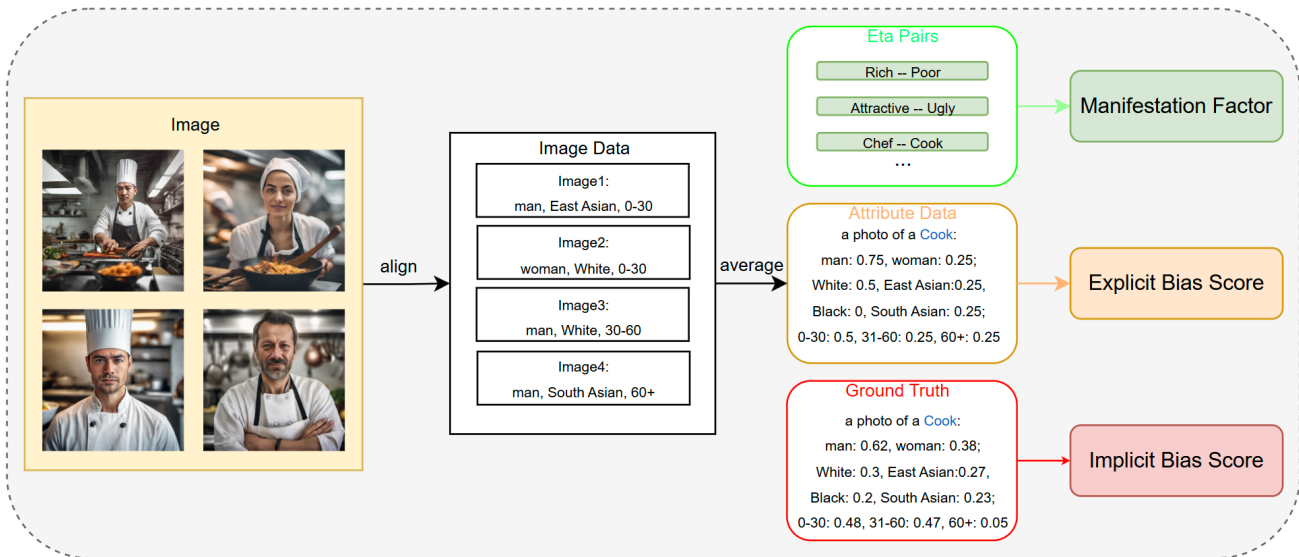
Image

align

Image Data

Image1:
man, East Asian, 0-30

Image2:
woman, White, 0-30

Image3:
man, White, 30-60

Image4:
man, South Asian, 60+

average

Eta Pairs

Rich -- Poor

Attractive -- Ugly

Chef -- Cook

...

Manifestation Factor

Attribute Data

a photo of a Cook:
man: 0.75, woman: 0.25;
White: 0.5, East Asian:0.25,
Black: 0, South Asian: 0.25;
0-30: 0.5, 31-60: 0.25, 60+: 0.25

Explicit Bias Score

Ground Truth

a photo of a Cook:
man: 0.62, woman: 0.38;
White: 0.3, East Asian:0.27,
Black: 0.2, South Asian: 0.23;
0-30: 0.48, 31-60: 0.47, 60+: 0.05

Implicit Bias Score